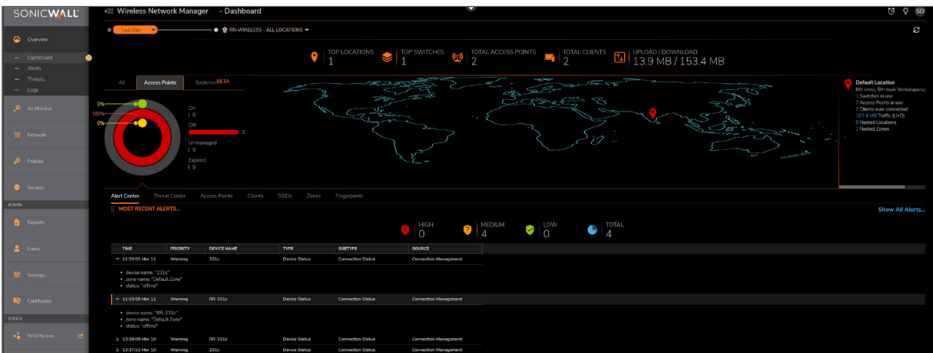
SONICWALL

Wireless Network Manager - Dashboard

Last Day

RR-WIRELESS - ALL LOCATIONS

TOP LOCATIONS 1
TOP SWITCHES 1
TOTAL ACCESS POINTS 2
TOTAL CLIENTS 2
UPLOAD / DOWNLOAD 13.9 MB / 153.4 MB

Overview
Dashboard
Alerts
Threats
Logs
Air Monitor
Network
Policies
Security
ADMIN
Reports
Users
Settings
Certificates
TOOLS
WiFiPlanner

All
Access Points
Switches BETA

0%
100%
0%

On
0
Off
2
Unmanaged
0
Expired
0

Default Location
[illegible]
1 Switches in use
2 Access Points in use
2 Clients ever connected
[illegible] Traffic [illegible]
0 Nested Locations
1 Nested Zones

Alert Center
Threat Center
Access Points
Clients
SSIDs
Zones
Fingerprints

MOST RECENT ALERTS...

Show All Alerts...

HIGH 0
MEDIUM 4
LOW 0
TOTAL 4

| TIME | PRIORITY | DEVICE NAME | TYPE | SUBTYPE | SOURCE |
|---|---|---|---|---|---|
| 11:39:02 Mar 11 | Warning | 231c | Device Status | Connection Status | Connection Management |
| • device name: "231c" • zone name: "Default Zone" • status: "offline" | | | | | |
| 11:33:59 Mar 11 | Warning | RR-231c | Device Status | Connection Status | Connection Management |
| • device name: "RR-231c" • zone name: "Default Zone" • status: "offline" | | | | | |
| 13:37:41 Mar 10 | Warning | RR-231c | Device Status | Connection Status | Connection Management |
| 13:37:04 Mar 10 | Warning | 231c | Device Status | Connection Status | Connection Management |